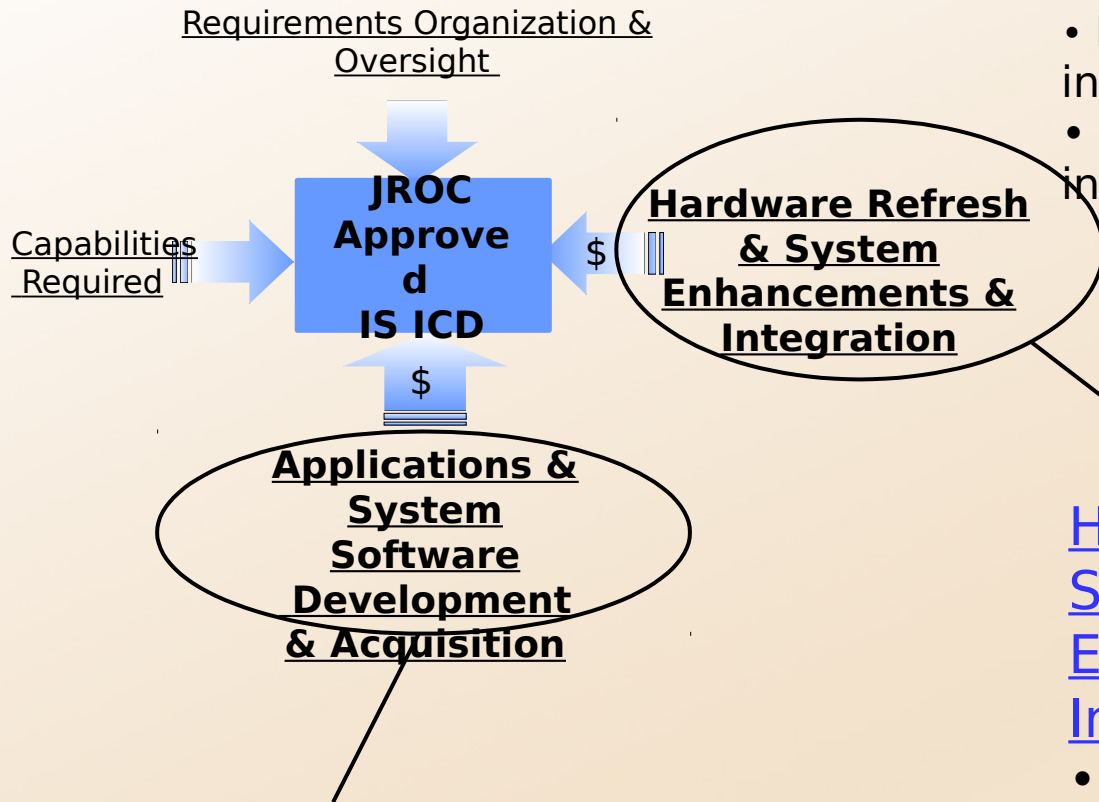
Requirements Organization & Oversight

Capabilities Required

JROC Approved IS ICD

$

$

Hardware Refresh & System Enhancements & Integration

Applications & System Software Development & Acquisition

• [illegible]
in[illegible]
•
in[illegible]

H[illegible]
S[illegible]
E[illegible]
In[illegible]
•